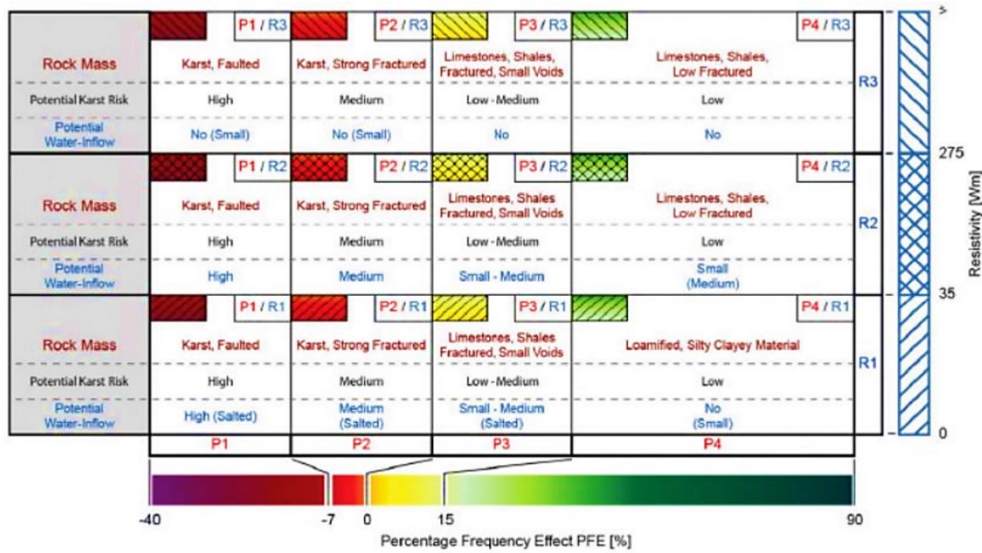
| | P1 / R3 | P2 / R3 | P3 / R3 | P4 / R3 | |
|---|---|---|---|---|---|
| Rock Mass | Karst, Faulted | Karst, Strong Fractured | Limestones, Shales Fractured, Small Voids | Limestones, Shales, Low Fractured | R3 |
| Potential Karst Risk | High | Medium | Low - Medium | Low | |
| Potential Water-Inflow | No (Small) | No (Small) | No | No | |

| | P1 / R2 | P2 / R2 | P3 / R2 | P4 / R2 | |
|---|---|---|---|---|---|
| Rock Mass | Karst, Faulted | Karst, Strong Fractured | Limestones, Shales Fractured, Small Voids | Limestones, Shales, Low Fractured | R2 |
| Potential Karst Risk | High | Medium | Low - Medium | Low | |
| Potential Water-Inflow | High | Medium | Small - Medium | Small (Medium) | |

| | P1 / R1 | P2 / R1 | P3 / R1 | P4 / R1 | |
|---|---|---|---|---|---|
| Rock Mass | Karst, Faulted | Karst, Strong Fractured | Limestones, Shales Fractured, Small Voids | Loamified, Silty Clayey Material | R1 |
| Potential Karst Risk | High | Medium | Low - Medium | Low | |
| Potential Water-Inflow | High (Salted) | Medium (Salted) | Small - Medium (Salted) | No (Small) | |
| | P1 | P2 | P3 | P4 | |

Resistivity [Wm]
275
35
0

-40
-7
0
15
90
Percentage Frequency Effect PFE [%]